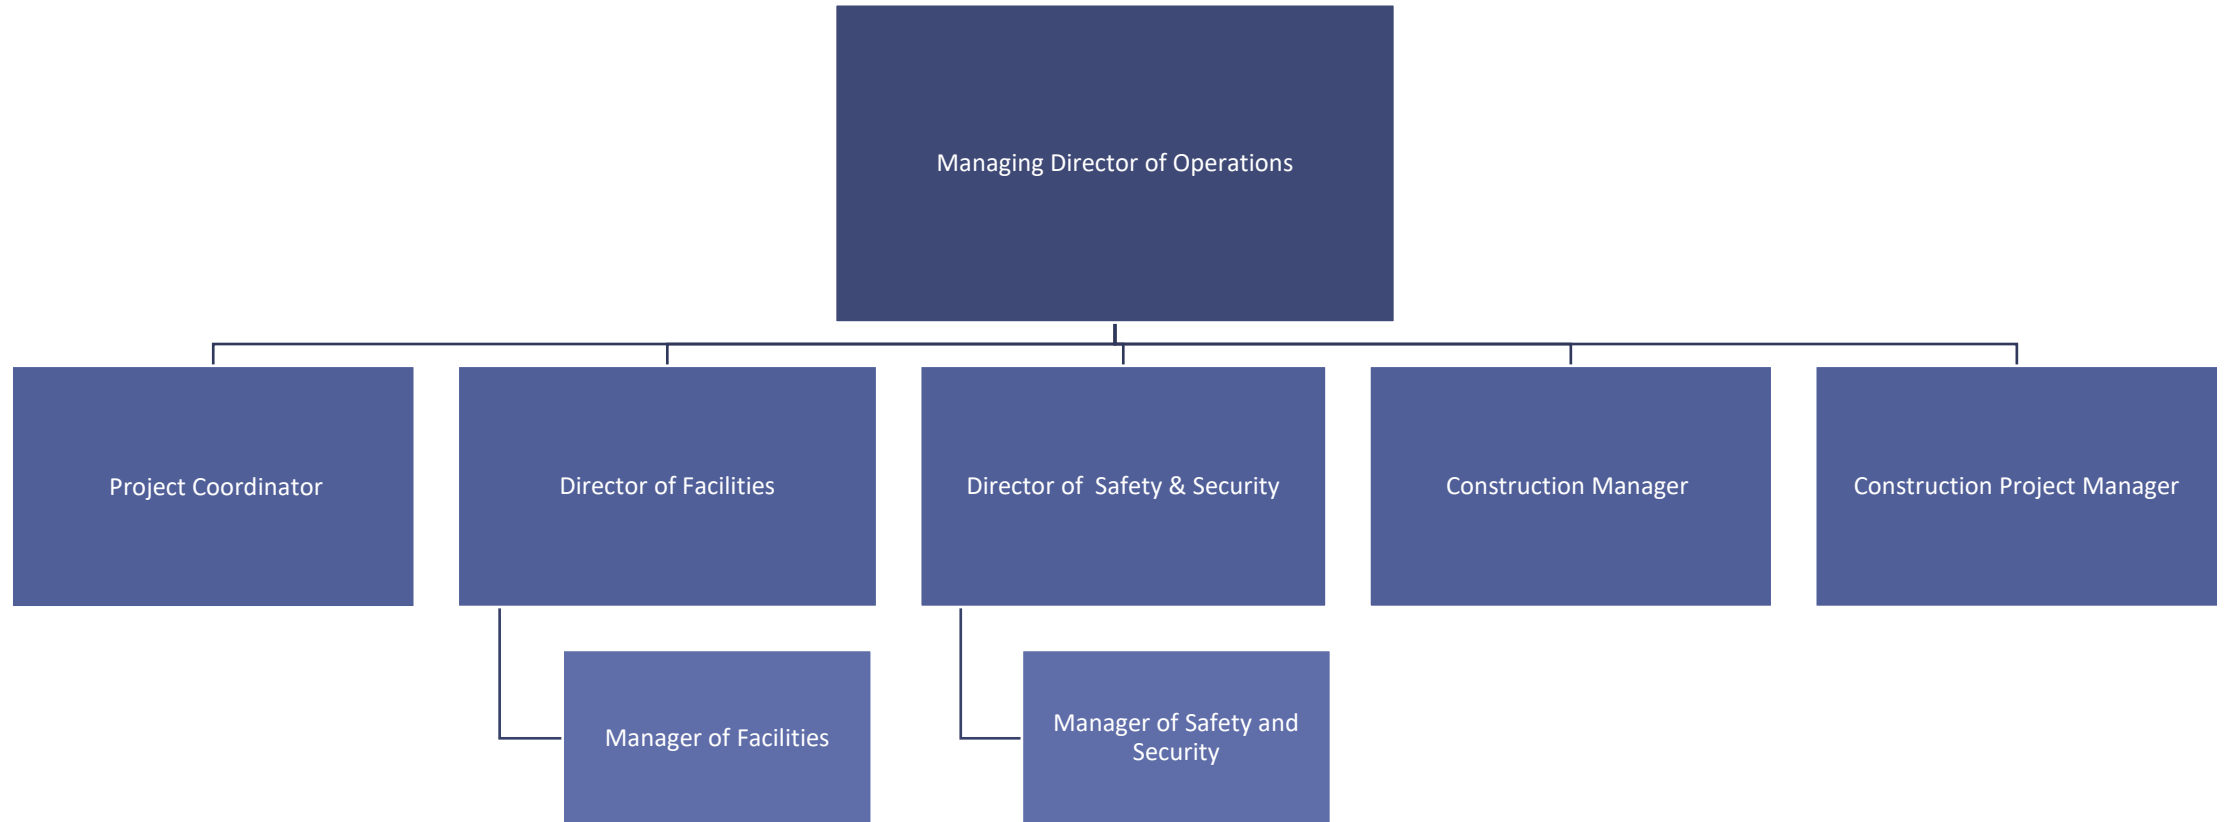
Managing Director of Operations

Project Coordinator

Director of Facilities

Director of Safety & Security

Construction Manager

Construction Project Manager

Manager of Facilities

Manager of Safety and Security